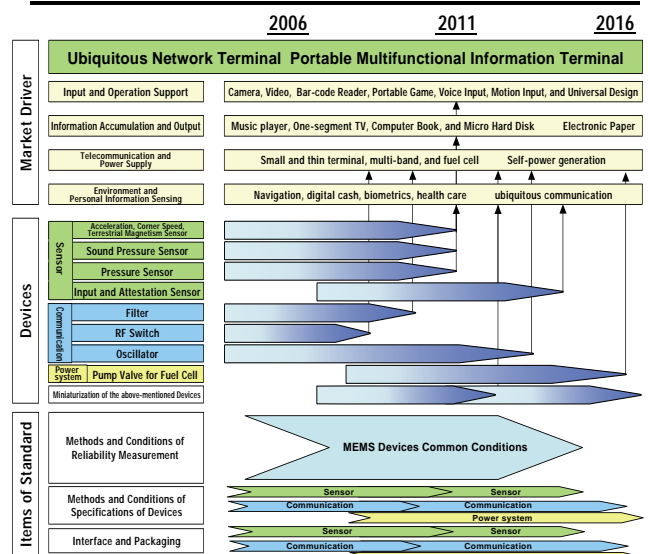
2006

2011

2016

Ubiquitous Network Terminal Portable Multifunctional Information Terminal

Market Driver

Input and Operation Support

Camera, Video, Bar-code Reader, Portable Game, Voice Input, Motion Input, and Universal Design

Information Accumulation and Output

Music player, One-segment TV, Computer Book, and Micro Hard Disk

Electronic Paper

Telecommunication and Power Supply

Small and thin terminal, multi-band, and fuel cell

Self-power generation

Environment and Personal Information Sensing

Navigation, digital cash, biometrics, health care

ubiquitous communication

Devices

Sensor

Acceleration, Corner Speed, Terrestrial Magnetism Sensor

Sound Pressure Sensor

Pressure Sensor

Input and Attestation Sensor

Communication

Filter

RF Switch

Oscillator

Power system

Pump Valve for Fuel Cell

Miniaturization of the above-mentioned Devices

Items of Standard

Methods and Conditions of Reliability Measurement

MEMS Devices Common Conditions

Methods and Conditions of Specifications of Devices

Sensor

Sensor

Communication

Communication

Power system

Interface and Packaging

Sensor

Sensor

Communication

Communication